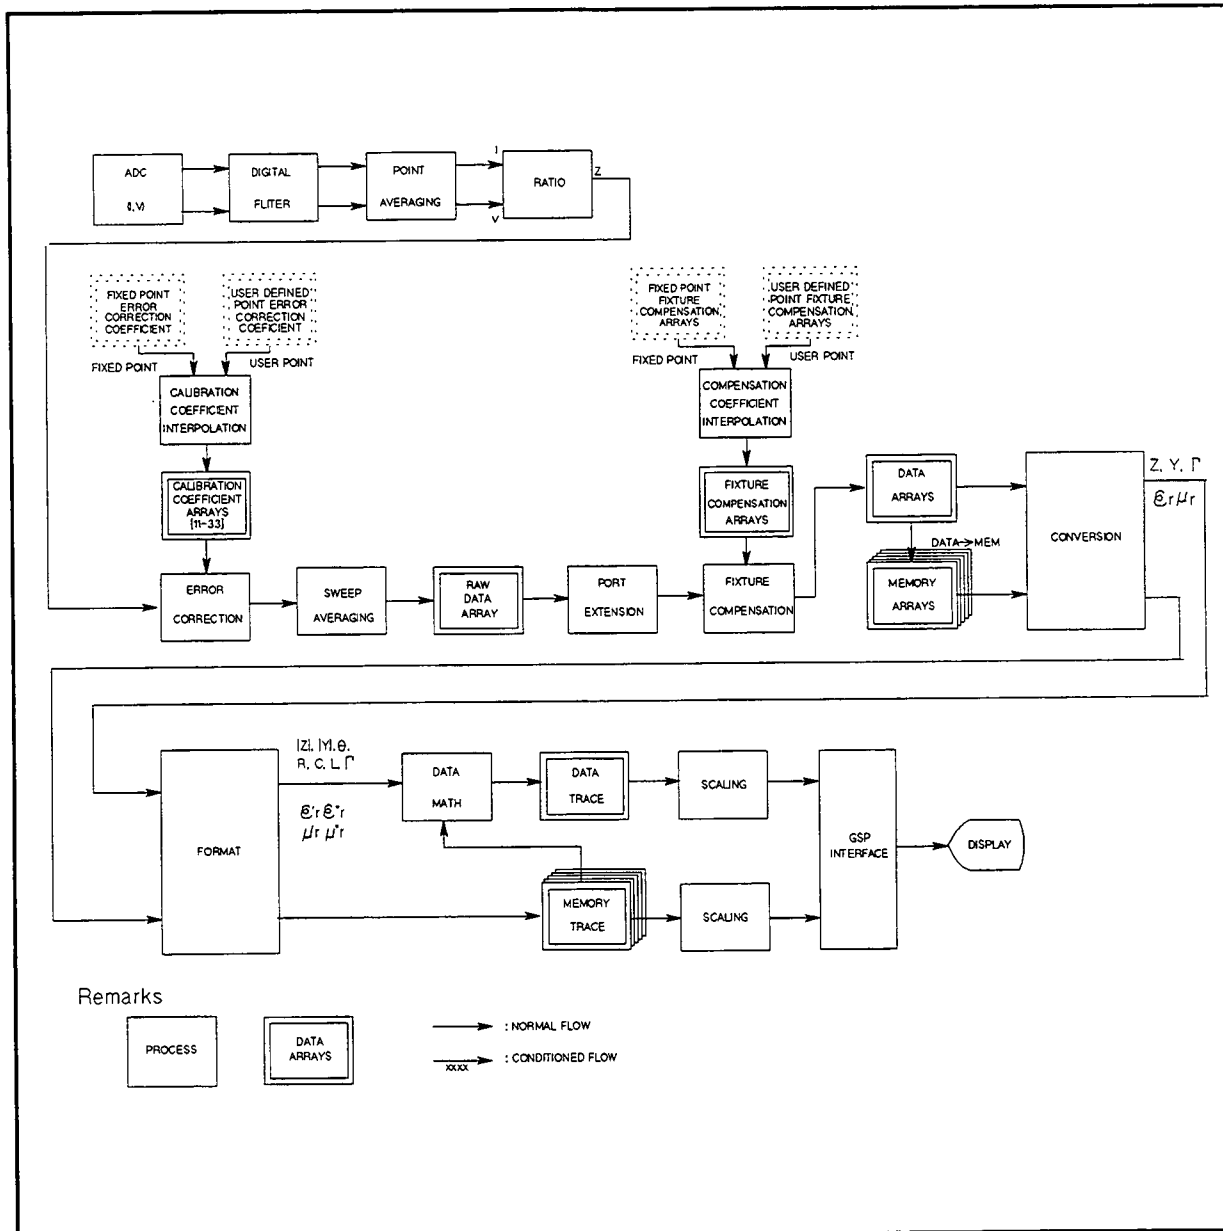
ADC
(I,V)

DIGITAL
FLITER

POINT
AVERAGING

I
V

RATIO

Z

FIXED POINT ERROR CORRECTION COEFFICIENT

USER DEFINED POINT ERROR CORRECTION COEFICIENT

FIXED POINT

USER POINT

CALIBRATION COEFFICIENT INTERPOLATION

CALIBRATION COEFFICIENT ARRAYS [11-33]

ERROR CORRECTION

SWEEP AVERAGING

RAW DATA ARRAY

PORT EXTENSION

FIXED POINT FIXTURE COMPENSATION ARRAYS

USER DEFINED POINT FIXTURE COMPENSATION ARRAYS

FIXED POINT

USER POINT

COMPENSATION COEFFICIENT INTERPOLATION

FIXTURE COMPENSATION ARRAYS

FIXTURE COMPENSATION

DATA ARRAYS

DATA→MEM

MEMORY ARRAYS

CONVERSION

Z, Y, $\Gamma$
$\varepsilon_r \mu_r$

FORMAT

|Z|, |Y|, $\theta$,
R, C, L $\Gamma$

$\varepsilon'_r \varepsilon''_r$
$\mu'_r \mu''_r$

DATA MATH

DATA TRACE

SCALING

MEMORY TRACE

SCALING

GSP INTERFACE

DISPLAY

Remarks

PROCESS

DATA ARRAYS

: NORMAL FLOW

xxxx : CONDITIONED FLOW